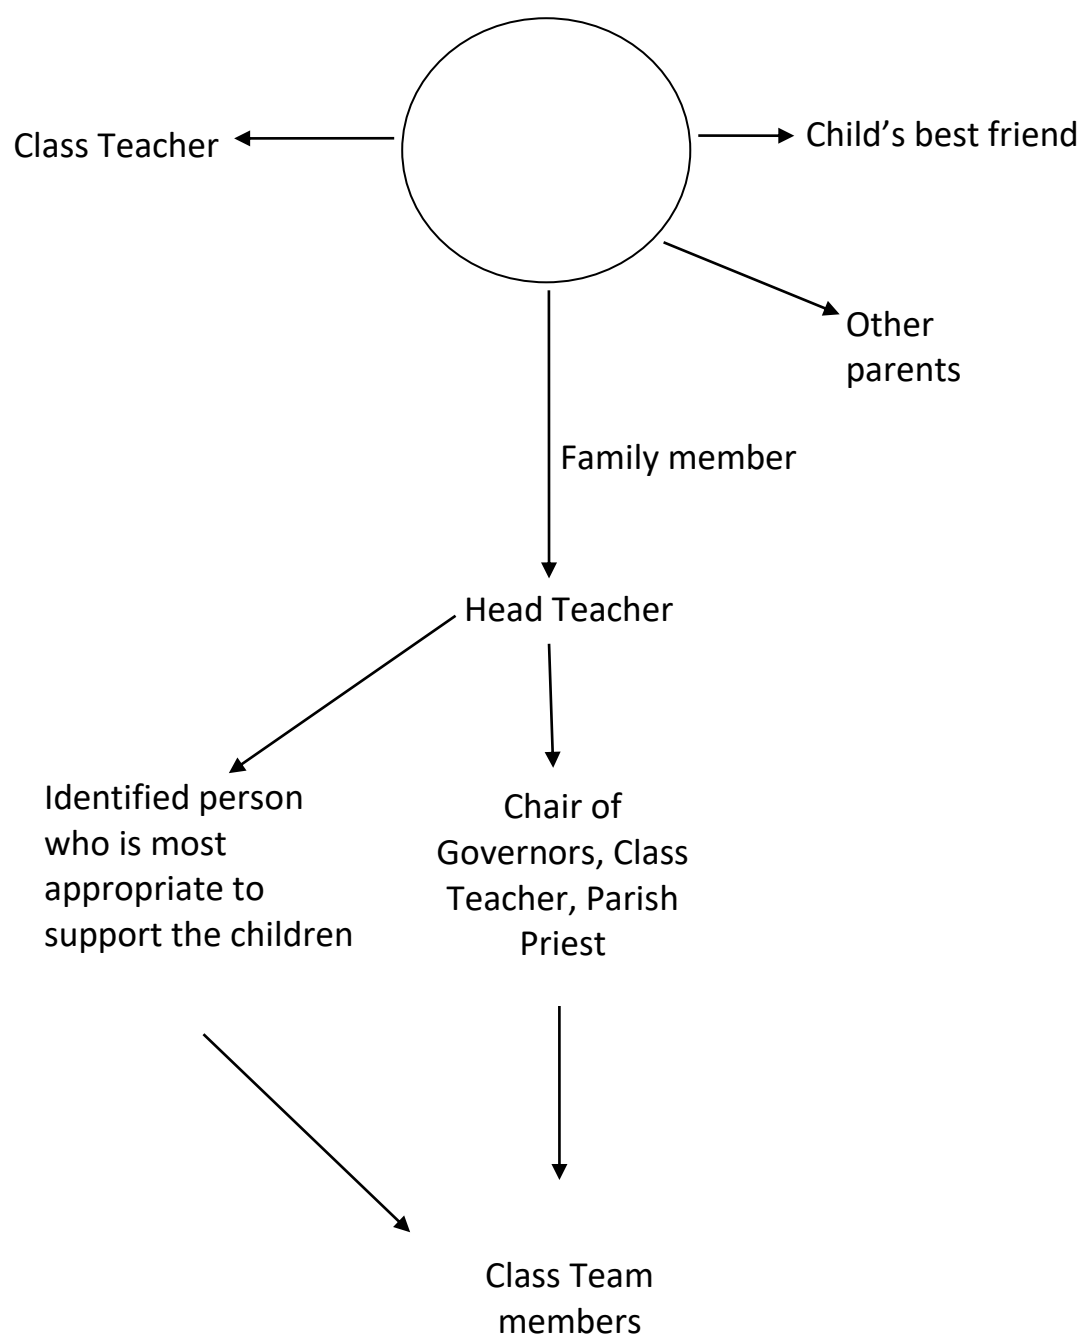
Class Teacher

Child's best friend

Other parents

Family member

Head Teacher

Identified person who is most appropriate to support the children

Chair of Governors, Class Teacher, Parish Priest

Class Team members